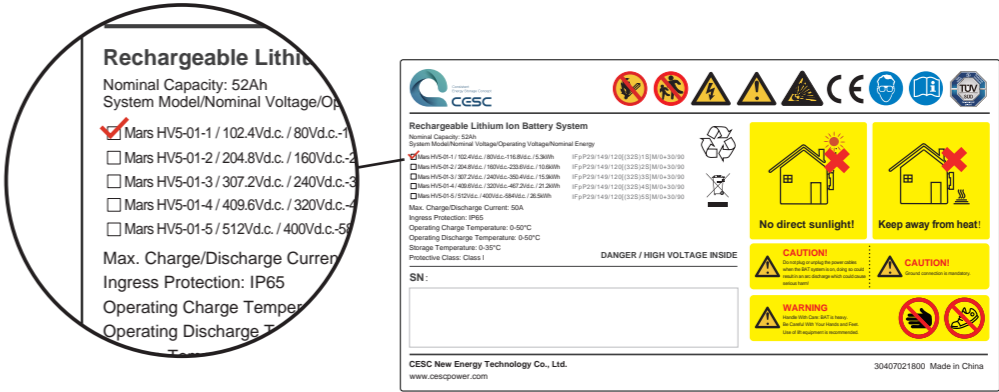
Rechargeable Lithi

Nominal Capacity: 52Ah
System Model/Nominal Voltage/Op

Mars HV5-01-1 / 102.4Vd.c. / 80Vd.c.-1
Mars HV5-01-2 / 204.8Vd.c. / 160Vd.c.-2
Mars HV5-01-3 / 307.2Vd.c. / 240Vd.c.-3
Mars HV5-01-4 / 409.6Vd.c. / 320Vd.c.-4
Mars HV5-01-5 / 512Vd.c. / 400Vd.c.-5

Max. Charge/Discharge Curren
Ingress Protection: IP65
Operating Charge Temper
Operating Discharge T

CESC

TÜV

Rechargeable Lithium Ion Battery System
Nominal Capacity: 52Ah
System Model/Nominal Voltage/Operating Voltage/Nominal Energy
Mars HV5-01-1 / 102.4Vd.c. / 80Vd.c.-116.8Vd.c. / 5.3kWh IFpP29/149/120[(32S)1S]M/0+30/90
Mars HV5-01-2 / 204.8Vd.c. / 160Vd.c.-233.6Vd.c. / 10.6kWh IFpP29/149/120[(32S)2S]M/0+30/90
Mars HV5-01-3 / 307.2Vd.c. / 240Vd.c.-350.4Vd.c. / 15.9kWh IFpP29/149/120[(32S)3S]M/0+30/90
Mars HV5-01-4 / 409.6Vd.c. / 320Vd.c.-467.2Vd.c. / 21.2kWh IFpP29/149/120[(32S)4S]M/0+30/90
Mars HV5-01-5 / 512Vd.c. / 400Vd.c.-584Vd.c. / 26.5kWh IFpP29/149/120[(32S)5S]M/0+30/90
Max. Charge/Discharge Current: 50A
Ingress Protection: IP65
Operating Charge Temperature: 0-50°C
Operating Discharge Temperature: 0-50°C
Storage Temperature: 0-35°C
Protective Class: Class I

DANGER / HIGH VOLTAGE INSIDE

No direct sunlight!
Keep away from heat!

CAUTION!
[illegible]

CAUTION!
Ground connection is mandatory.

WARNING
Handle With Care: BAT is heavy.
Be Careful With Your Hands and Feet.
Use of lift equipment is recommended.

SN:

CESC New Energy Technology Co., Ltd.
www.cescpower.com
30407021800 Made in China